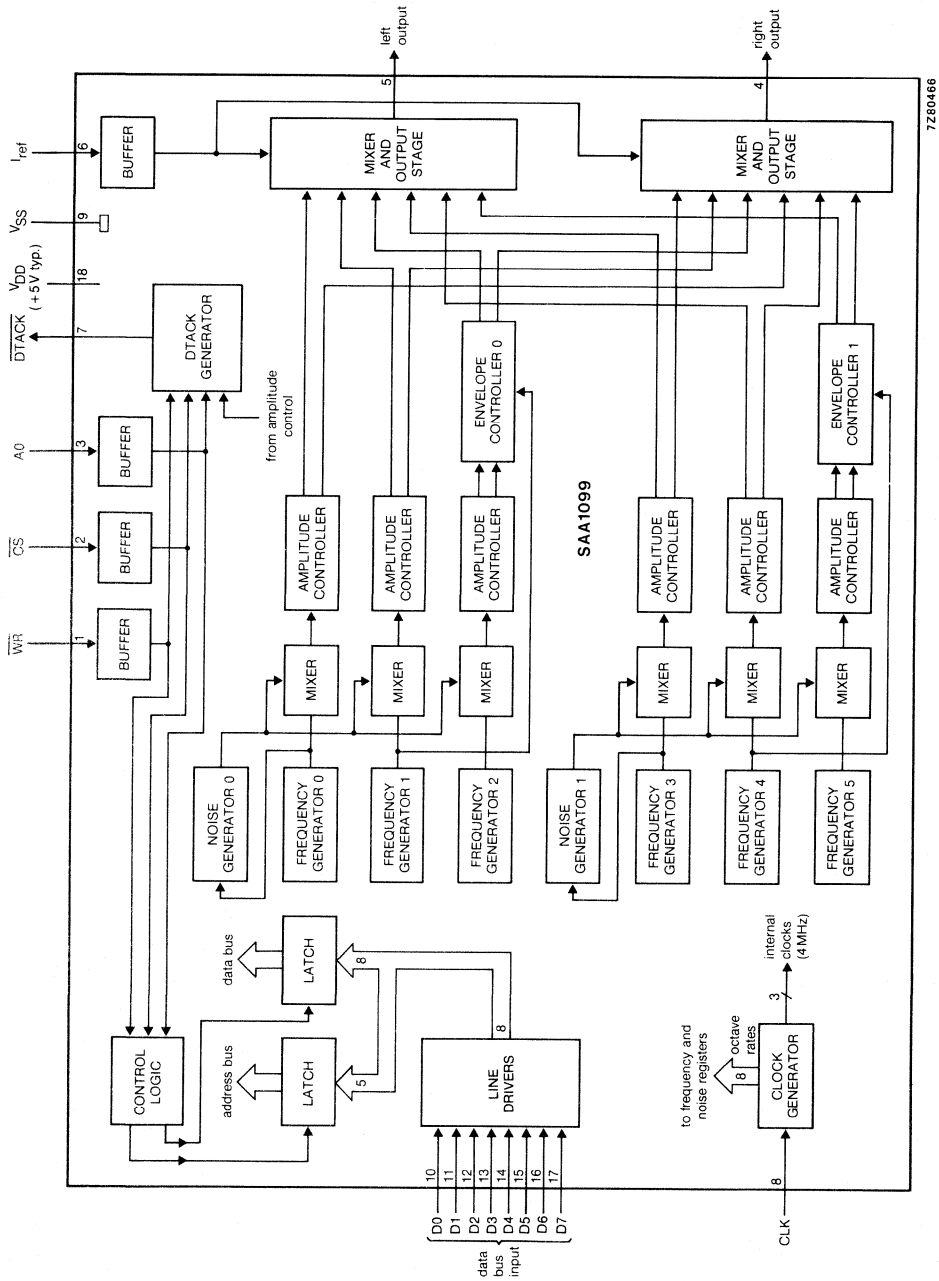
$I_{ref}$
6
BUFFER
$V_{SS}$
9
$V_{DD}$ (+5 V typ.)
18
$\overline{DTACK}$
7
DTACK GENERATOR
from amplitude control
A0
3
BUFFER
$\overline{CS}$
2
BUFFER
$\overline{WR}$
1
BUFFER
CONTROL LOGIC
left output
5
MIXER AND OUTPUT STAGE
right output
4
MIXER AND OUTPUT STAGE
7Z80466
ENVELOPE CONTROLLER 0
ENVELOPE CONTROLLER 1
AMPLITUDE CONTROLLER
AMPLITUDE CONTROLLER
AMPLITUDE CONTROLLER
SAA1099
AMPLITUDE CONTROLLER
AMPLITUDE CONTROLLER
AMPLITUDE CONTROLLER
MIXER
MIXER
MIXER
MIXER
MIXER
MIXER
NOISE GENERATOR 0
FREQUENCY GENERATOR 0
FREQUENCY GENERATOR 1
FREQUENCY GENERATOR 2
NOISE GENERATOR 1
FREQUENCY GENERATOR 3
FREQUENCY GENERATOR 4
FREQUENCY GENERATOR 5
data bus
LATCH
8
address bus
LATCH
5
LINE DRIVERS
8
internal clocks (4 MHz)
3
to frequency and noise registers
8
octave rates
CLOCK GENERATOR
10
11
12
13
14
15
16
17
D0
D1
D2
D3
D4
D5
D6
D7
data bus input
8
CLK